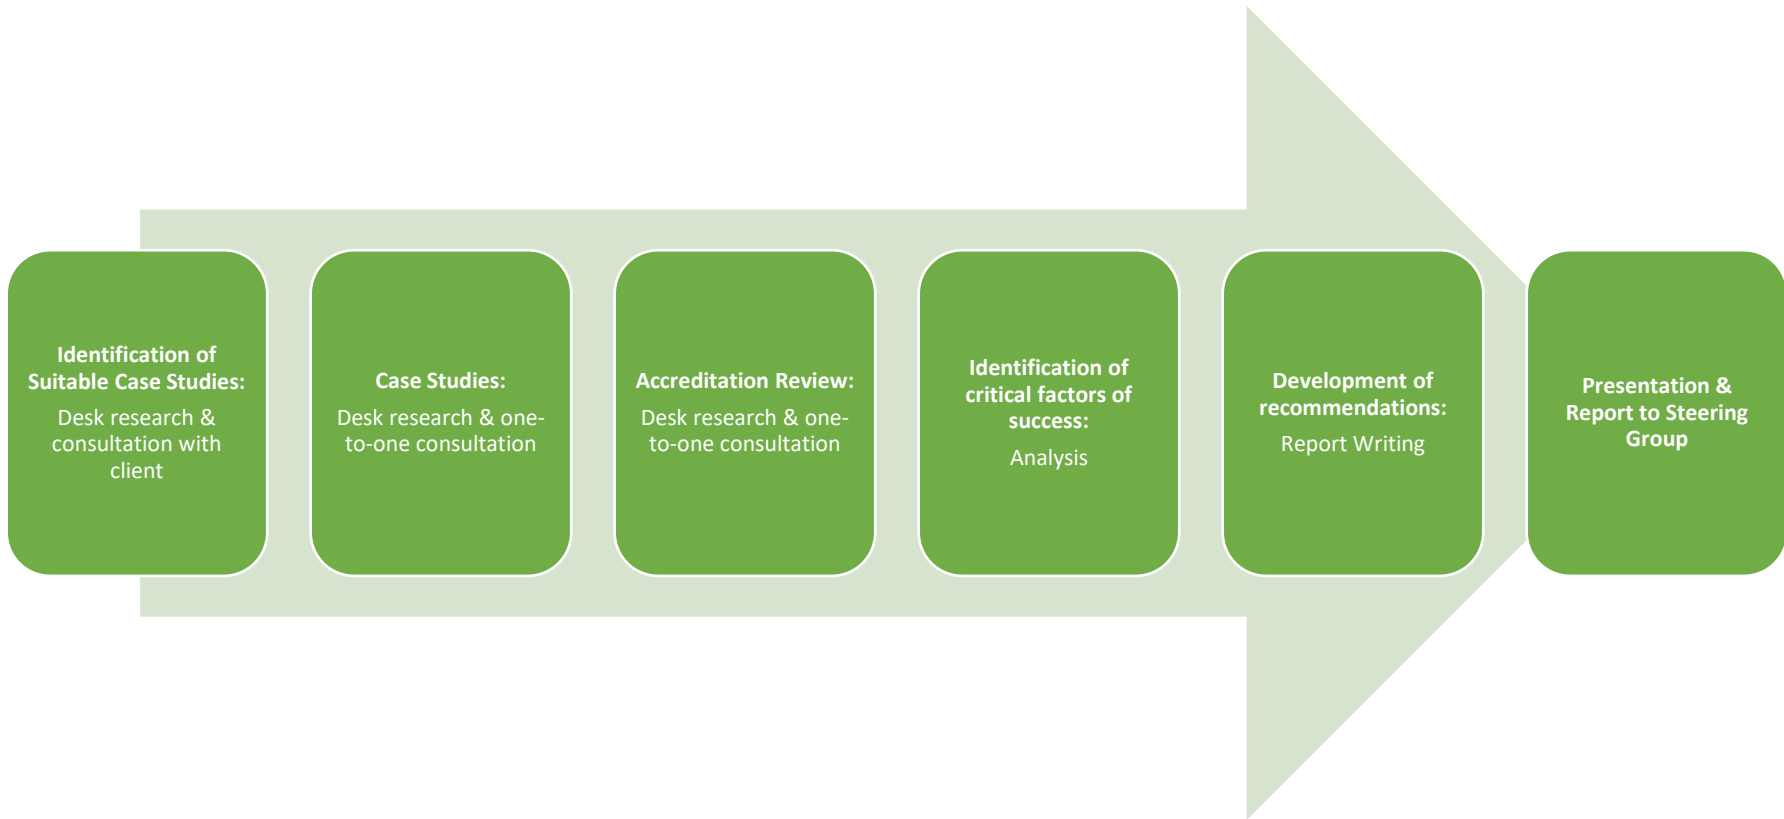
Identification of Suitable Case Studies:

Desk research & consultation with client

Case Studies:

Desk research & one-to-one consultation

Accreditation Review:

Desk research & one-to-one consultation

Identification of critical factors of success:

Analysis

Development of recommendations:

Report Writing

Presentation & Report to Steering Group